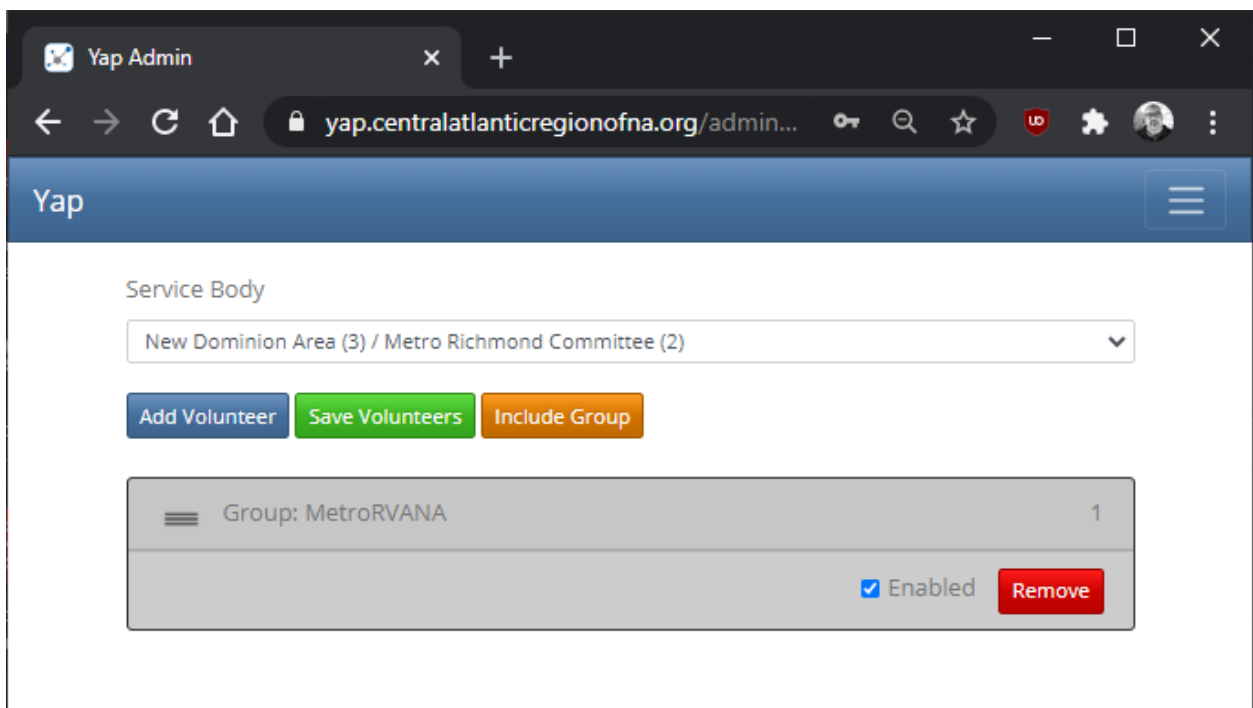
Yap Admin

yap.centralatlanticregionofna.org/admin...

Yap

Service Body

New Dominion Area (3) / Metro Richmond Committee (2)

Add Volunteer Save Volunteers Include Group

Group: MetroRVANA 1

Enabled Remove